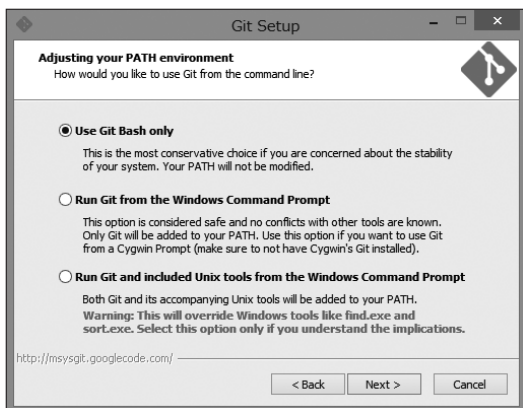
Git Setup

Adjusting your PATH environment
How would you like to use Git from the command line?

Use Git Bash only

This is the most conservative choice if you are concerned about the stability of your system. Your PATH will not be modified.

Run Git from the Windows Command Prompt

This option is considered safe and no conflicts with other tools are known. Only Git will be added to your PATH. Use this option if you want to use Git from a Cygwin Prompt (make sure to not have Cygwin's Git installed).

Run Git and included Unix tools from the Windows Command Prompt

Both Git and its accompanying Unix tools will be added to your PATH.
Warning: This will override Windows tools like find.exe and sort.exe. Select this option only if you understand the implications.

http://msysgit.googlecode.com/

< Back
Next >
Cancel